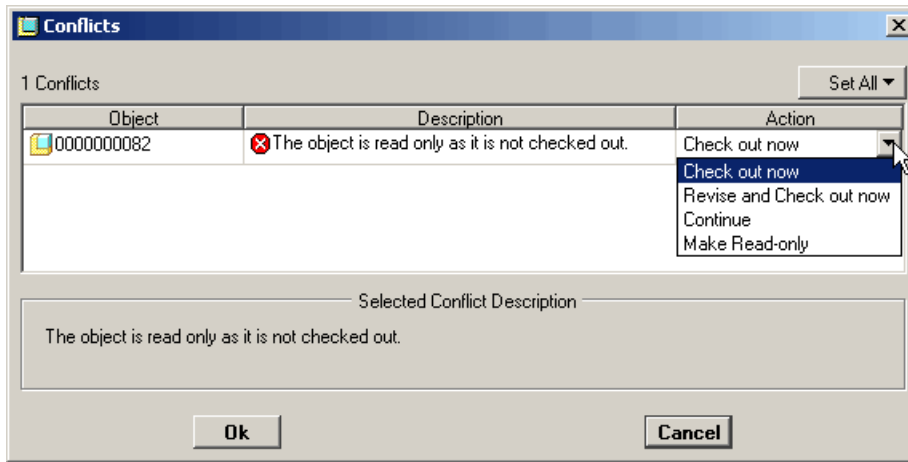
Conflicts

1 Conflicts

Set All

| Object | Description | Action |
|---|---|---|
| 0000000082 | The object is read only as it is not checked out. | Check out now |

Check out now
Revise and Check out now
Continue
Make Read-only

Selected Conflict Description

The object is read only as it is not checked out.

Ok

Cancel